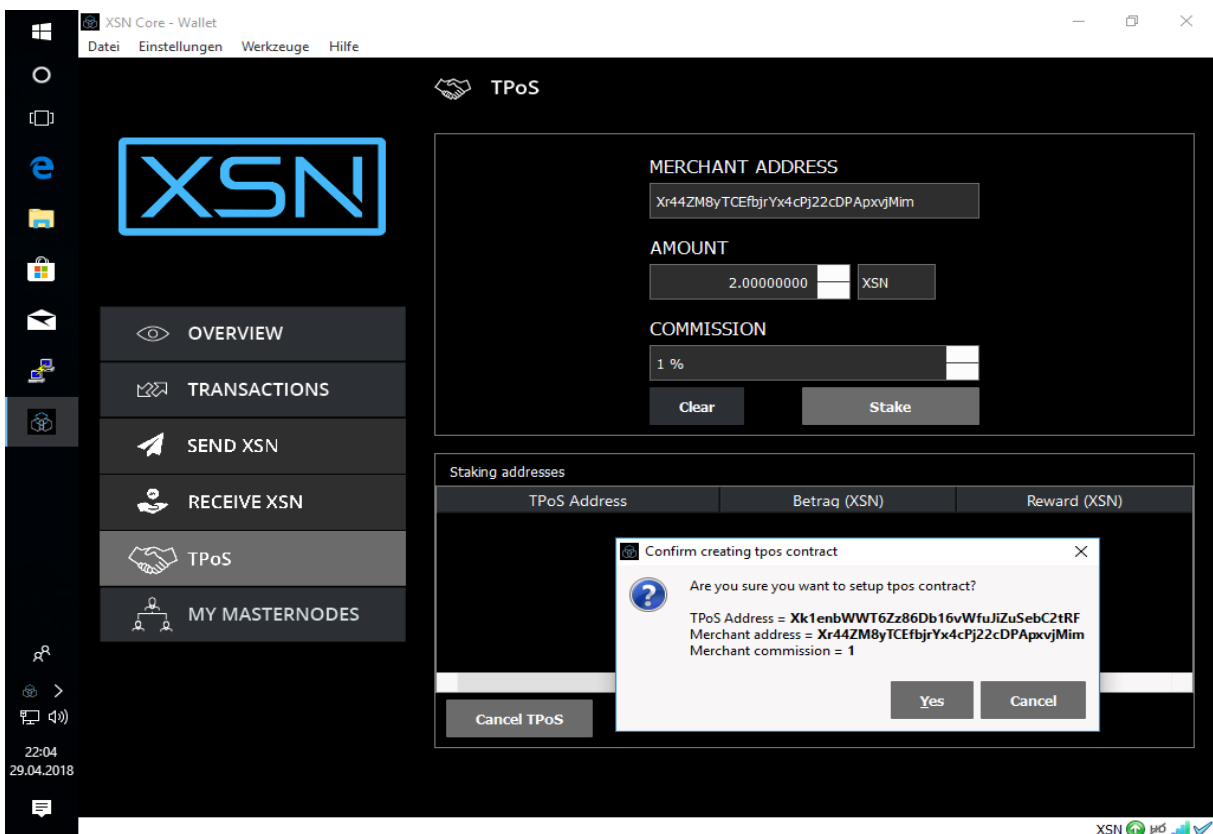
XSN Core - Wallet
Datei Einstellungen Werkzeuge Hilfe

XSN

OVERVIEW
TRANSACTIONS
SEND XSN
RECEIVE XSN
TPoS
MY MASTERNODES

TPoS

MERCHANT ADDRESS
Xr44ZM8yTCEfbjrYx4cPj22cDPApxvjMim
AMOUNT
2.00000000 XSN
COMMISSION
1 %
Clear
Stake

Staking addresses

| TPoS Address | Betrag (XSN) | Reward (XSN) |
|---|---|---|

Cancel TPoS

Confirm creating tpos contract
Are you sure you want to setup tpos contract?
TPoS Address = Xk1enbWWT6Zz86Db16vWfuJiZuSebC2tRF
Merchant address = Xr44ZM8yTCEfbjrYx4cPj22cDPApxvjMim
Merchant commission = 1
Yes
Cancel

22:04
29.04.2018

XSN HD